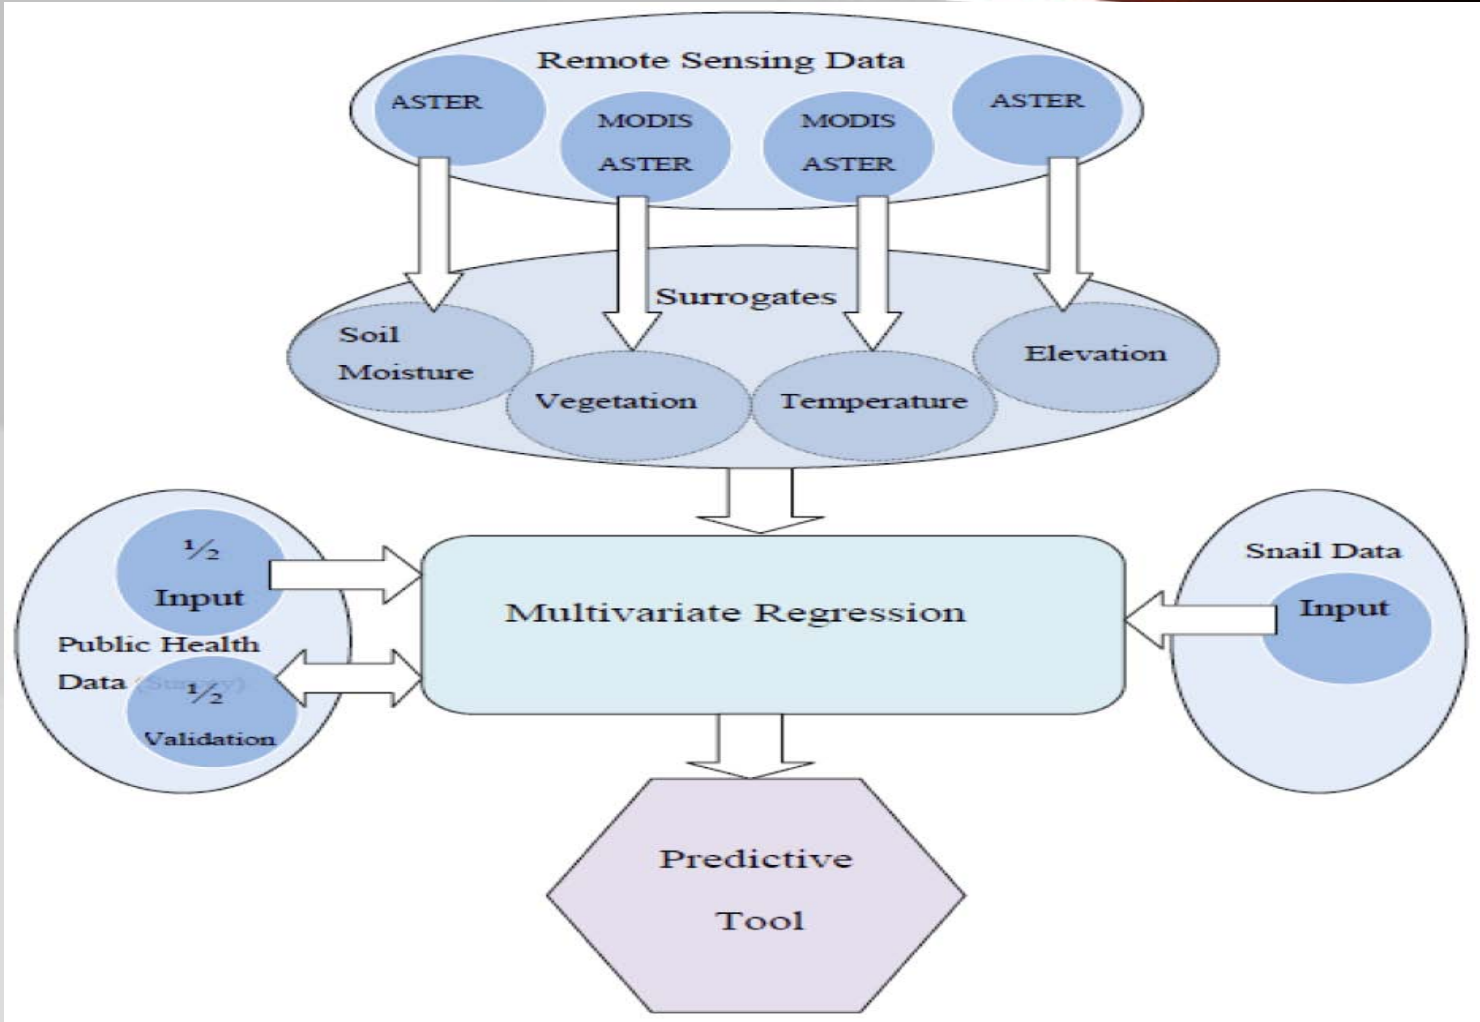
Remote Sensing Data

ASTER

MODIS ASTER

MODIS ASTER

ASTER

Surrogates

Soil Moisture

Vegetation

Temperature

Elevation

½ Input

Public Health Data (Survey)

½ Validation

Multivariate Regression

Snail Data

Input

Predictive Tool